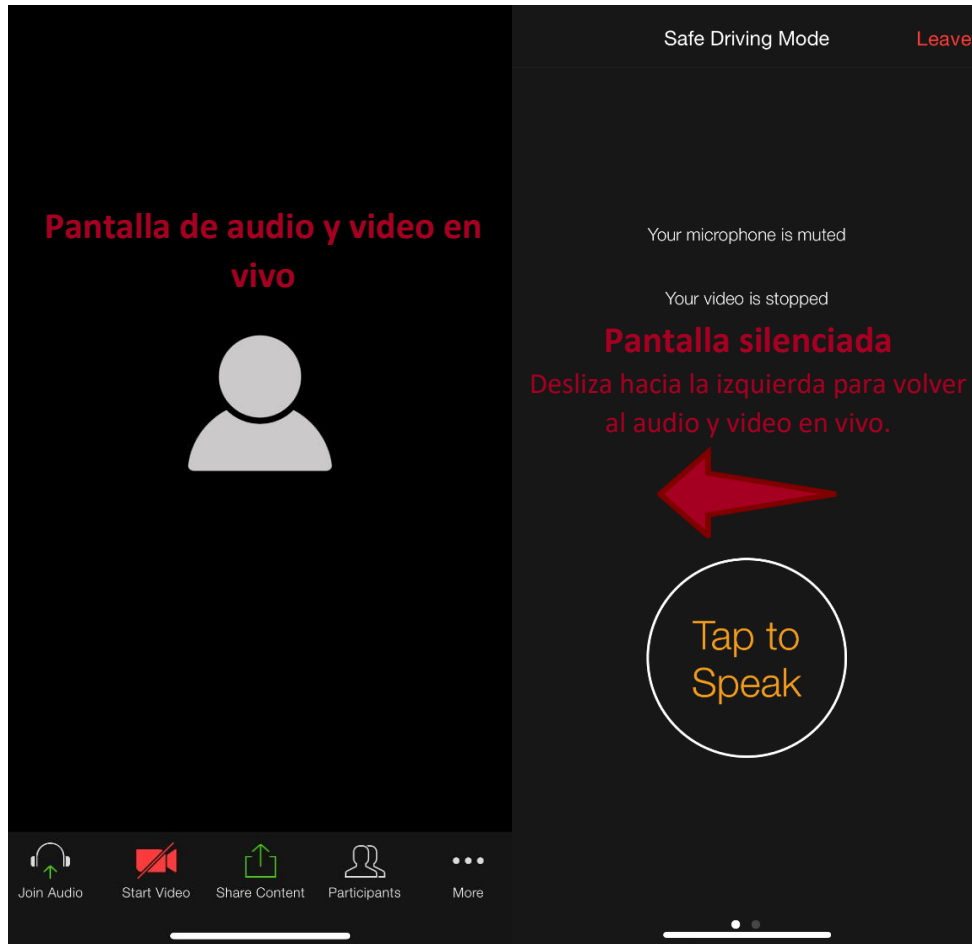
Pantalla de audio y video en vivo

Join Audio
Start Video
Share Content
Participants
More

Safe Driving Mode
Leave

Your microphone is muted

Your video is stopped

Pantalla silenciada

Desliza hacia la izquierda para volver al audio y video en vivo.

Tap to Speak